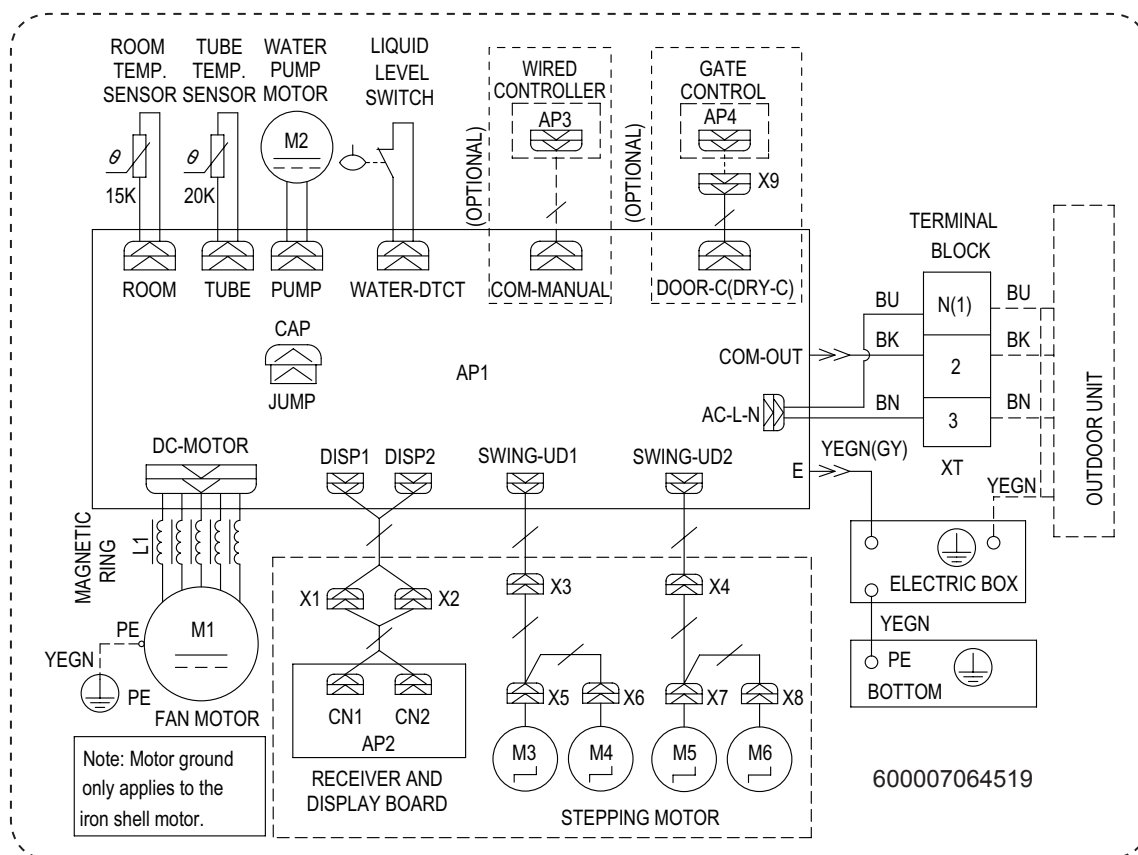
ROOM TEMP. SENSOR
TUBE TEMP. SENSOR
WATER PUMP MOTOR
LIQUID LEVEL SWITCH
(OPTIONAL)
WIRED CONTROLLER
AP3
(OPTIONAL)
GATE CONTROL
AP4
X9
$\theta$
15K
$\theta$
20K
M2
TERMINAL BLOCK
ROOM
TUBE
PUMP
WATER-DTCT
COM-MANUAL
DOOR-C(DRY-C)
BU
N(1)
BU
CAP
BK
BK
COM-OUT
2
AP1
JUMP
AC-L-N
BN
3
BN
OUTDOOR UNIT
DC-MOTOR
DISP1
DISP2
SWING-UD1
SWING-UD2
YEGN(GY)
E
XT
YEGN
MAGNETIC RING
L1
X1
X2
X3
X4
ELECTRIC BOX
PE
M1
YEGN
YEGN
PE
PE
CN1
CN2
X5
X6
X7
X8
BOTTOM
FAN MOTOR
AP2
M3
M4
M5
M6
Note: Motor ground only applies to the iron shell motor.
RECEIVER AND DISPLAY BOARD
STEPPING MOTOR
600007064519